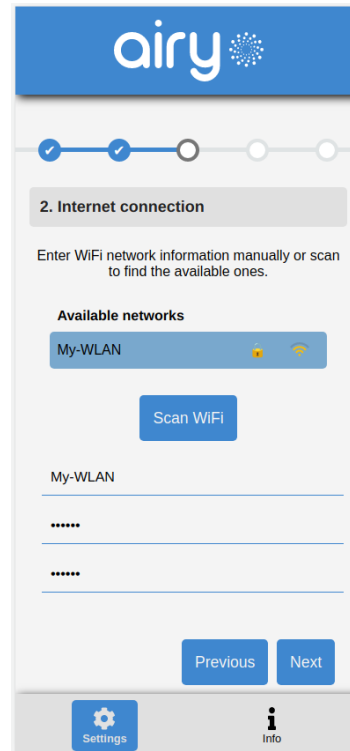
airy

2. Internet connection

Enter WiFi network information manually or scan to find the available ones.

Available networks

My-WLAN

Scan WiFi

My-WLAN

••••••

••••••

Previous

Next

Settings

Info